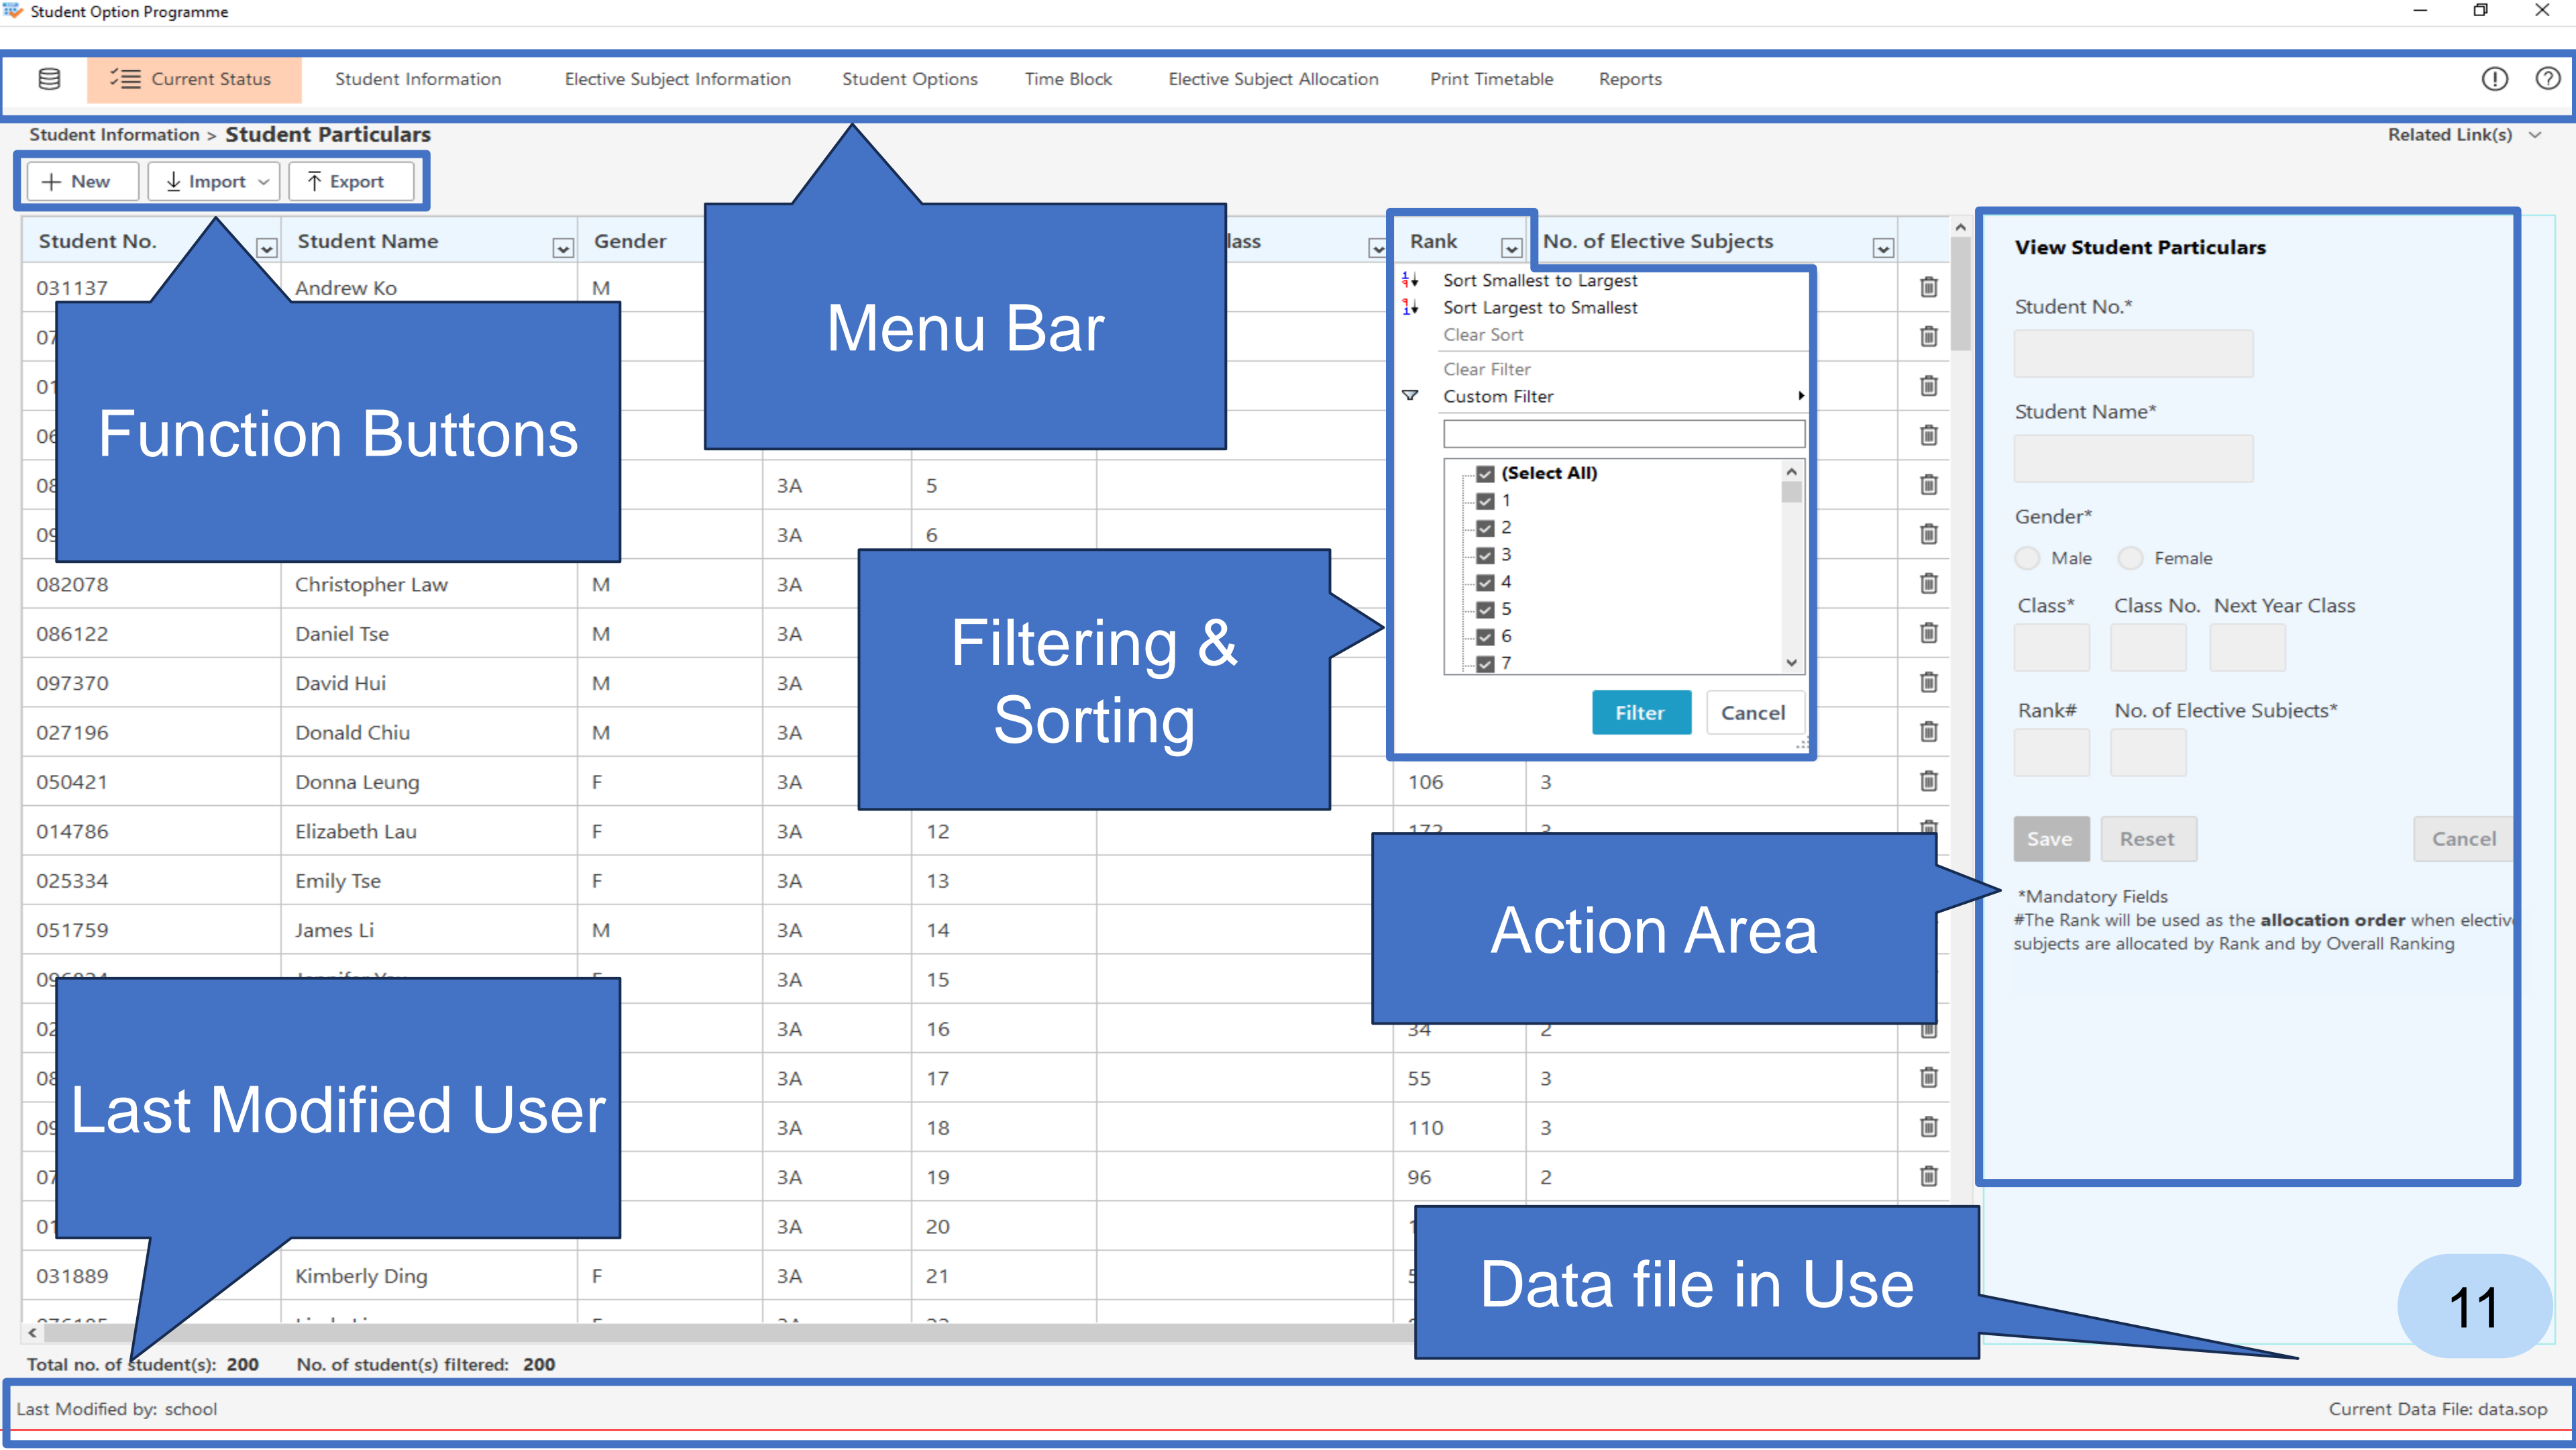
Student Option Programme

Current Status | Student Information | Elective Subject Information | Student Options | Time Block | Elective Subject Allocation | Print Timetable | Reports

Student Information > Student Particulars

Related Link(s)

New | Import | Export

Menu Bar

Function Buttons

| Student No. | Student Name | Gender | | | lass | Rank | No. of Elective Subjects |
|---|---|---|---|---|---|---|---|
| 031137 | Andrew Ko | M | | | | | |
| 07 | | | | | | | |
| 01 | | | | | | | |
| 06 | | | | | | | |
| 08 | | | 3A | 5 | | | |
| 09 | | | 3A | 6 | | | |
| 082078 | Christopher Law | M | 3A | | | | |
| 086122 | Daniel Tse | M | 3A | | | | |
| 097370 | David Hui | M | 3A | | | | |
| 027196 | Donald Chiu | M | 3A | | | | |
| 050421 | Donna Leung | F | 3A | | | 106 | 3 |
| 014786 | Elizabeth Lau | F | 3A | 12 | | 172 | 3 |
| 025334 | Emily Tse | F | 3A | 13 | | | |
| 051759 | James Li | M | 3A | 14 | | | |
| 09 | | F | 3A | 15 | | | |
| 02 | | | 3A | 16 | | 34 | 2 |
| 08 | | | 3A | 17 | | 55 | 3 |
| 09 | | | 3A | 18 | | 110 | 3 |
| 07 | | | 3A | 19 | | 96 | 2 |
| 01 | | | 3A | 20 | | | |
| 031889 | Kimberly Ding | F | 3A | 21 | | | |

Sort Smallest to Largest
Sort Largest to Smallest
Clear Sort
Clear Filter
Custom Filter
(Select All)
1
2
3
4
5
6
7
Filter
Cancel

Filtering & Sorting

Action Area

Last Modified User

Data file in Use

View Student Particulars
Student No.*
Student Name*
Gender*
Male Female
Class* Class No. Next Year Class
Rank# No. of Elective Subjects*
Save Reset Cancel
*Mandatory Fields
#The Rank will be used as the allocation order when electiv subjects are allocated by Rank and by Overall Ranking

11

Total no. of student(s): 200 No. of student(s) filtered: 200

Last Modified by: school

Current Data File: data.sop